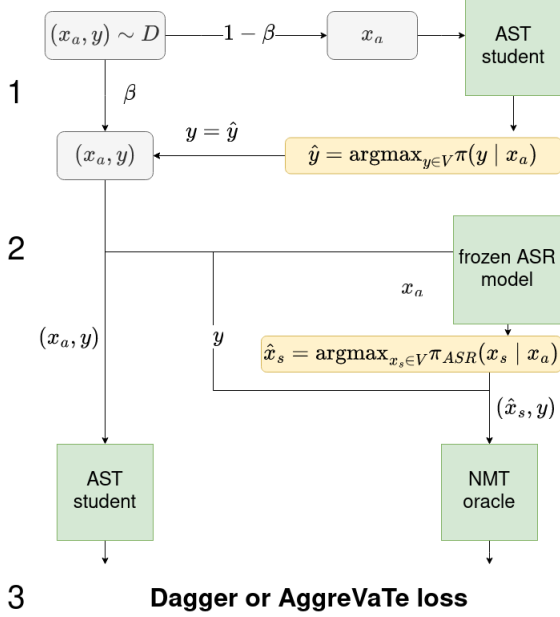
$(x_a, y) \sim D$

$1-\beta$

$x_a$

AST student

1

$\beta$

$y = \hat{y}$

$(x_a, y)$

$\hat{y} = \text{argmax}_{y \in V} \pi(y \mid x_a)$

2

frozen ASR model

$x_a$

$(x_a, y)$

$y$

$\hat{x}_s = \text{argmax}_{x_s \in V} \pi_{ASR}(x_s \mid x_a)$

$(\hat{x}_s, y)$

AST student

NMT oracle

3

Dagger or AggreVaTe loss